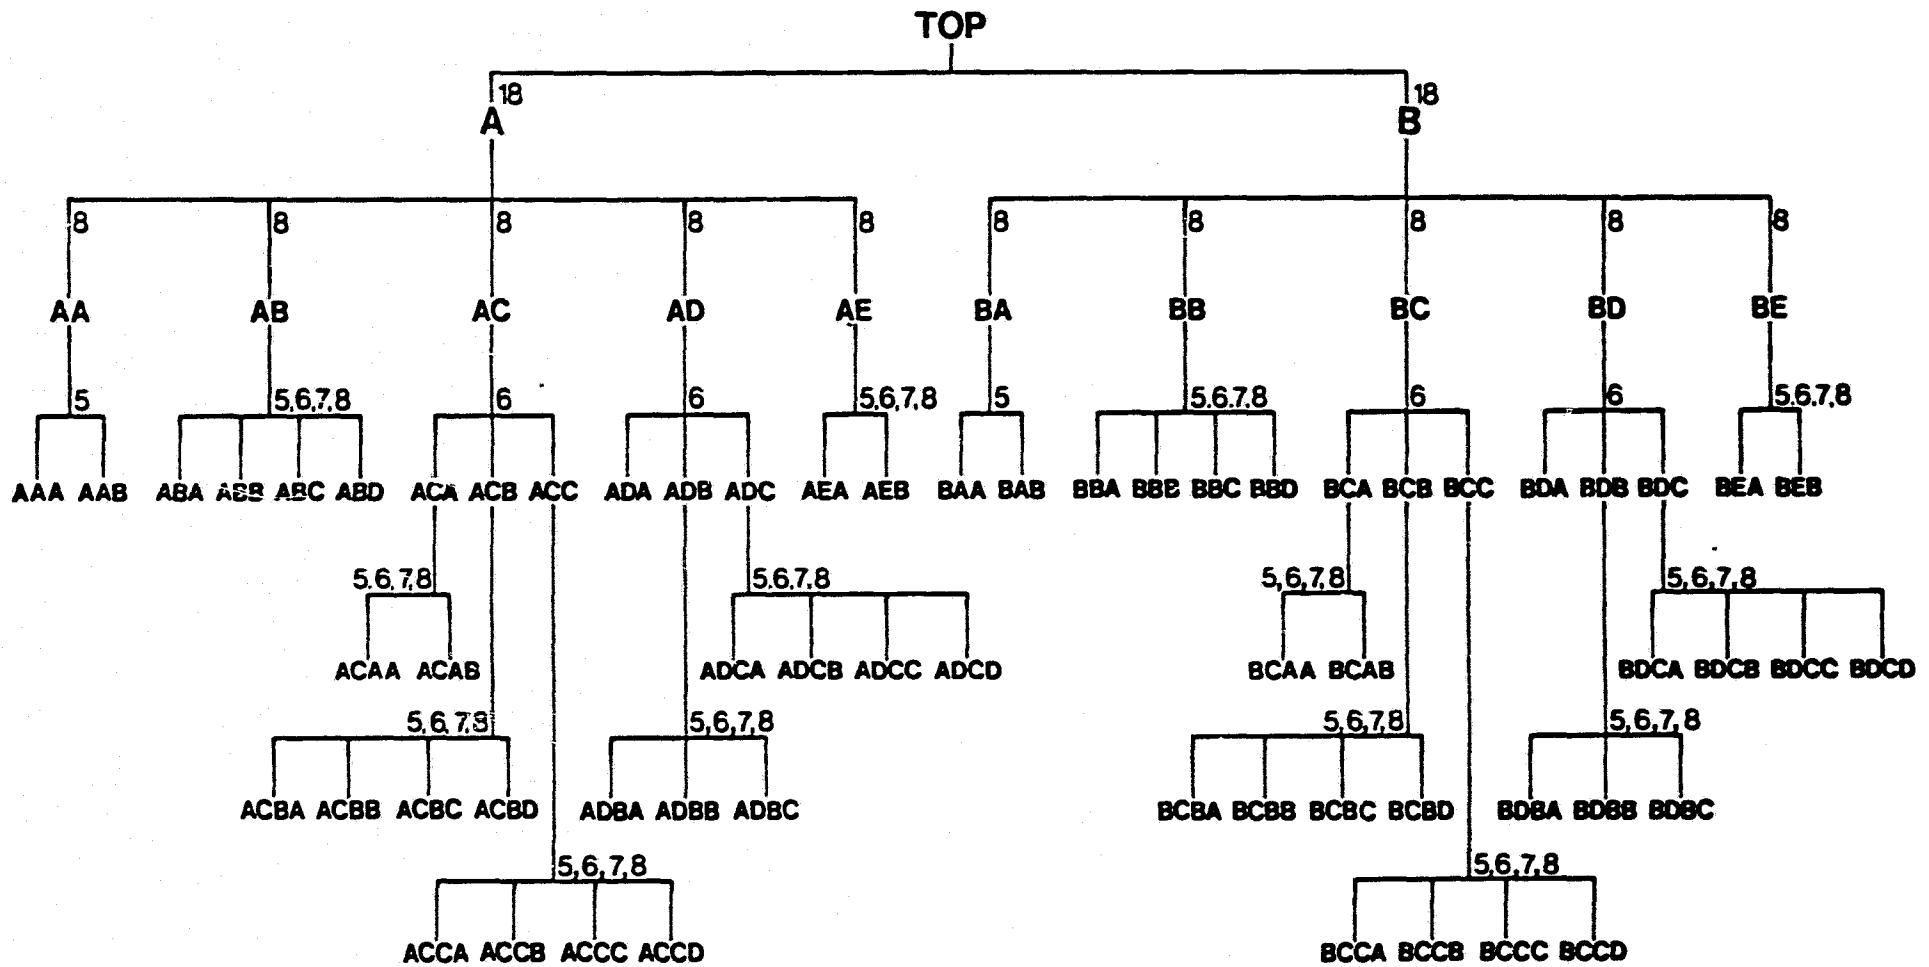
TOP

18
A

18
B

8
AA

8
AB

8
AC

8
AD

8
AE

8
BA

8
BB

8
BC

8
BD

8
BE

5
AAA AAB

5,6,7,8
ABA ABB ABC ABD

6
ACA ACB ACC

6
ADA ADB ADC

5,6,7,8
AEA AEB

5
BAA BAB

5,6,7,8
BBA BBB BBC BBD

6
BCA BCB BCC

6
BDA BDB BDC

5,6,7,8
BEA BEB

5,6,7,8
ACAA ACAB

5,6,7,8
ADCA ADCB ADCC ADCD

5,6,7,8
BCAA BCAB

5,6,7,8
BDCA BDCB BDCC BDCD

5,6,7,8
ACBA ACBB ACBC ACBD

5,6,7,8
ADBA ADBB ADBC

5,6,7,8
BCBA BCBB BCBC BCBD

5,6,7,8
BDBA BDBB BDBC

5,6,7,8
ACCA ACCB ACCC ACCD

5,6,7,8
BCCA BCCB BCCC BCCD